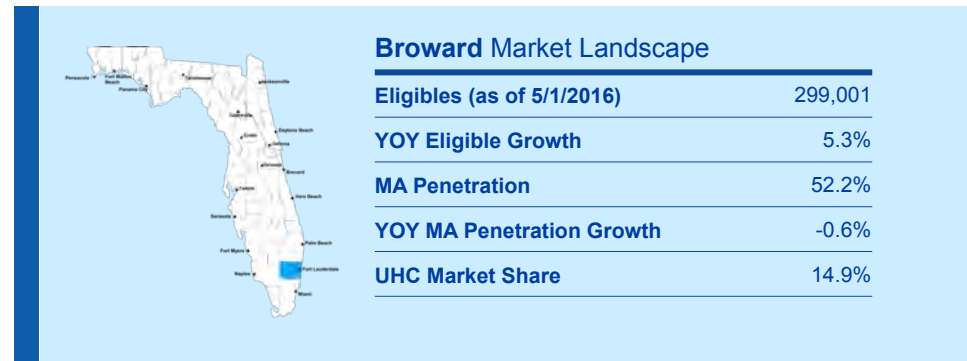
Pensacola Fort Walton Beach Panama City Tallahassee Jacksonville Gainesville Ocala Daytona Beach Deltona Orlando Brevard Tampa Vero Beach Sarasota Palm Beach Fort Myers Naples Fort Lauderdale Miami

**Broward** Market Landscape

| | |
|---|---|
| Eligibles (as of 5/1/2016) | 299,001 |
| YOY Eligible Growth | 5.3% |
| MA Penetration | 52.2% |
| YOY MA Penetration Growth | -0.6% |
| UHC Market Share | 14.9% |